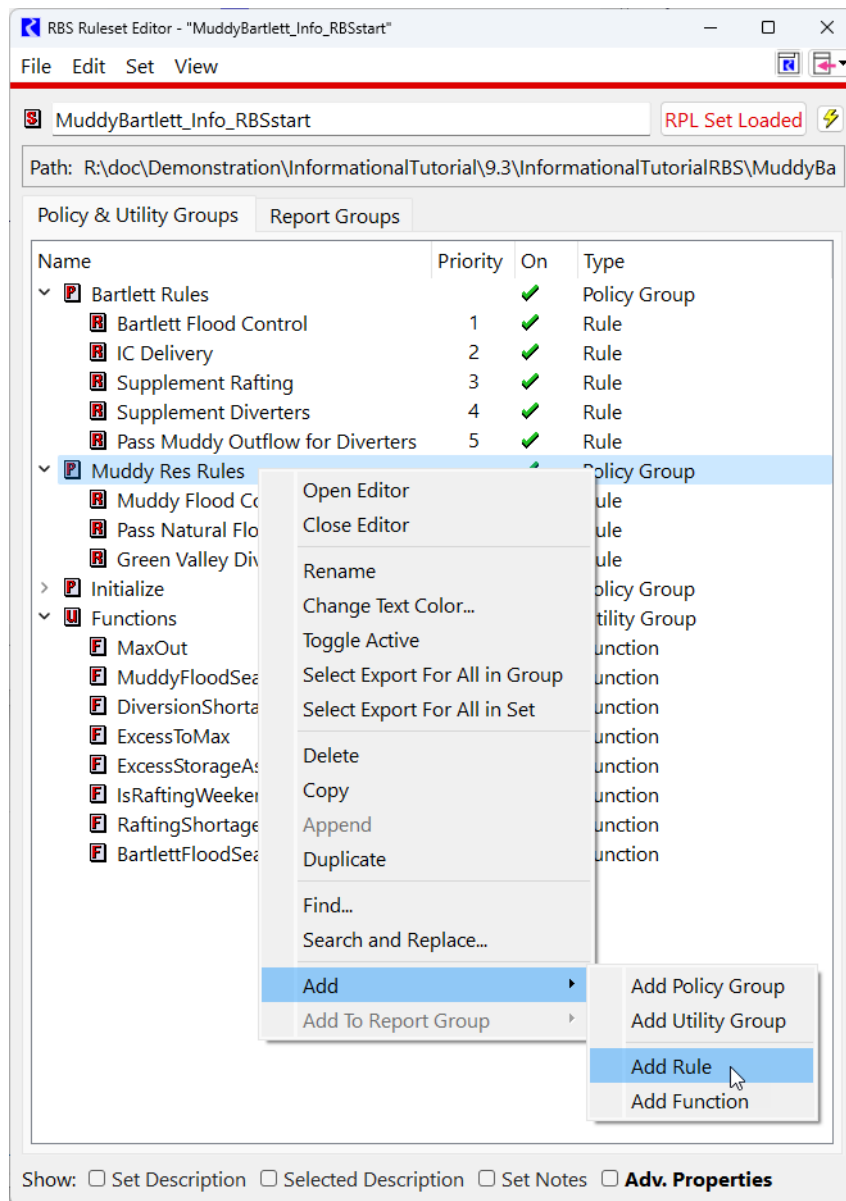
RBS Ruleset Editor - "MuddyBartlett_Info_RBSstart"

File Edit Set View

MuddyBartlett_Info_RBSstart

RPL Set Loaded

Path: R:\doc\Demonstration\InformationalTutorial\9.3\InformationalTutorialRBS\MuddyBa

Policy & Utility Groups | Report Groups

| Name | Priority | On | Type |
|---|---|---|---|
| Bartlett Rules | | ✔ | Policy Group |
| Bartlett Flood Control | 1 | ✔ | Rule |
| IC Delivery | 2 | ✔ | Rule |
| Supplement Rafting | 3 | ✔ | Rule |
| Supplement Diverters | 4 | ✔ | Rule |
| Pass Muddy Outflow for Diverters | 5 | ✔ | Rule |
| Muddy Res Rules | | | olicy Group |
| Muddy Flood Co | | | ule |
| Pass Natural Flo | | | ule |
| Green Valley Div | | | ule |
| Initialize | | | olicy Group |
| Functions | | | tility Group |
| MaxOut | | | unction |
| MuddyFloodSea | | | unction |
| DiversionShorta | | | unction |
| ExcessToMax | | | unction |
| ExcessStorageAs | | | unction |
| IsRaftingWeeker | | | unction |
| RaftingShortage | | | unction |
| BartlettFloodSea | | | unction |

Open Editor
Close Editor
Rename
Change Text Color...
Toggle Active
Select Export For All in Group
Select Export For All in Set
Delete
Copy
Append
Duplicate
Find...
Search and Replace...
Add
Add To Report Group

Add Policy Group
Add Utility Group
Add Rule
Add Function

Show: ☐ Set Description ☐ Selected Description ☐ Set Notes ☐ Adv. Properties